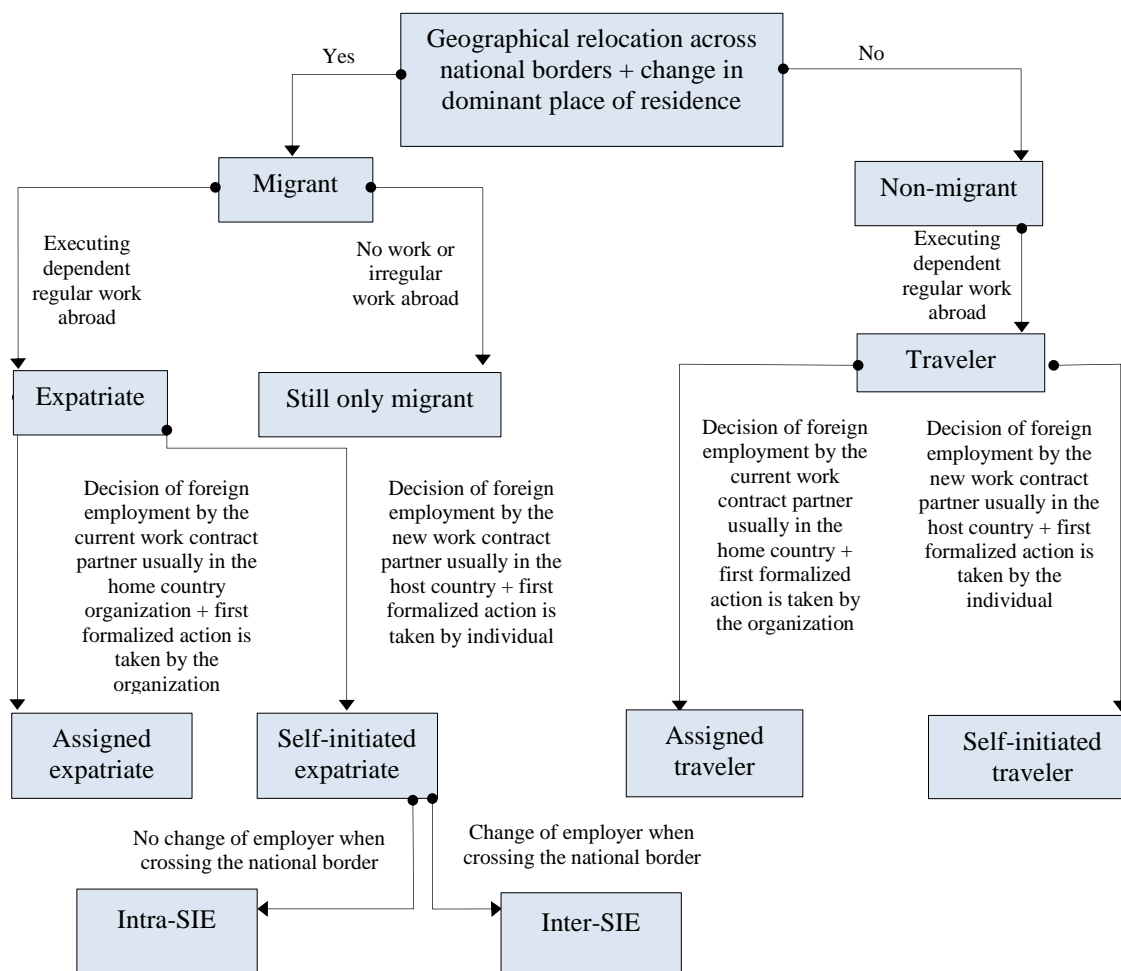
Geographical relocation across national borders + change in dominant place of residence

Yes

No

Migrant

Non-migrant

Executing dependent regular work abroad

No work or irregular work abroad

Executing dependent regular work abroad

Expatriate

Still only migrant

Traveler

Decision of foreign employment by the current work contract partner usually in the home country organization + first formalized action is taken by the organization

Decision of foreign employment by the new work contract partner usually in the host country + first formalized action is taken by individual

Decision of foreign employment by the current work contract partner usually in the home country + first formalized action is taken by the organization

Decision of foreign employment by the new work contract partner usually in the host country + first formalized action is taken by the individual

Assigned expatriate

Self-initiated expatriate

Assigned traveler

Self-initiated traveler

No change of employer when crossing the national border

Change of employer when crossing the national border

Intra-SIE

Inter-SIE